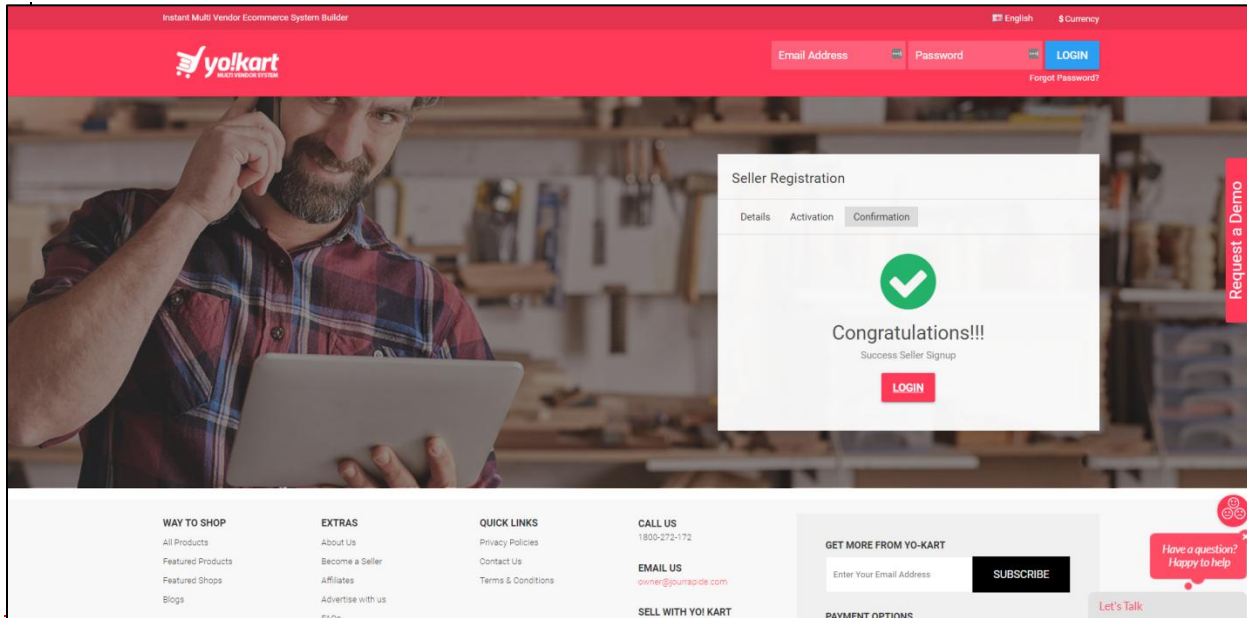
Instant Multi Vendor Ecommerce System Builder

English $Currency

yo!kart MULTI VENDOR SYSTEM

Email Address Password LOGIN

Forgot Password?

Request a Demo

Seller Registration

Details Activation Confirmation

Congratulations!!!

Success Seller Signup

LOGIN

WAY TO SHOP
All Products
Featured Products
Featured Shops
Blogs

EXTRAS
About Us
Become a Seller
Affiliates
Advertise with us
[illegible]

QUICK LINKS
Privacy Policies
Contact Us
Terms & Conditions

CALL US
1800-272-172

EMAIL US
owner@yourrapide.com

SELL WITH YO! KART

GET MORE FROM YO-KART
Enter Your Email Address
SUBSCRIBE

PAYMENT OPTIONS

Have a question? Happy to help

Let's Talk